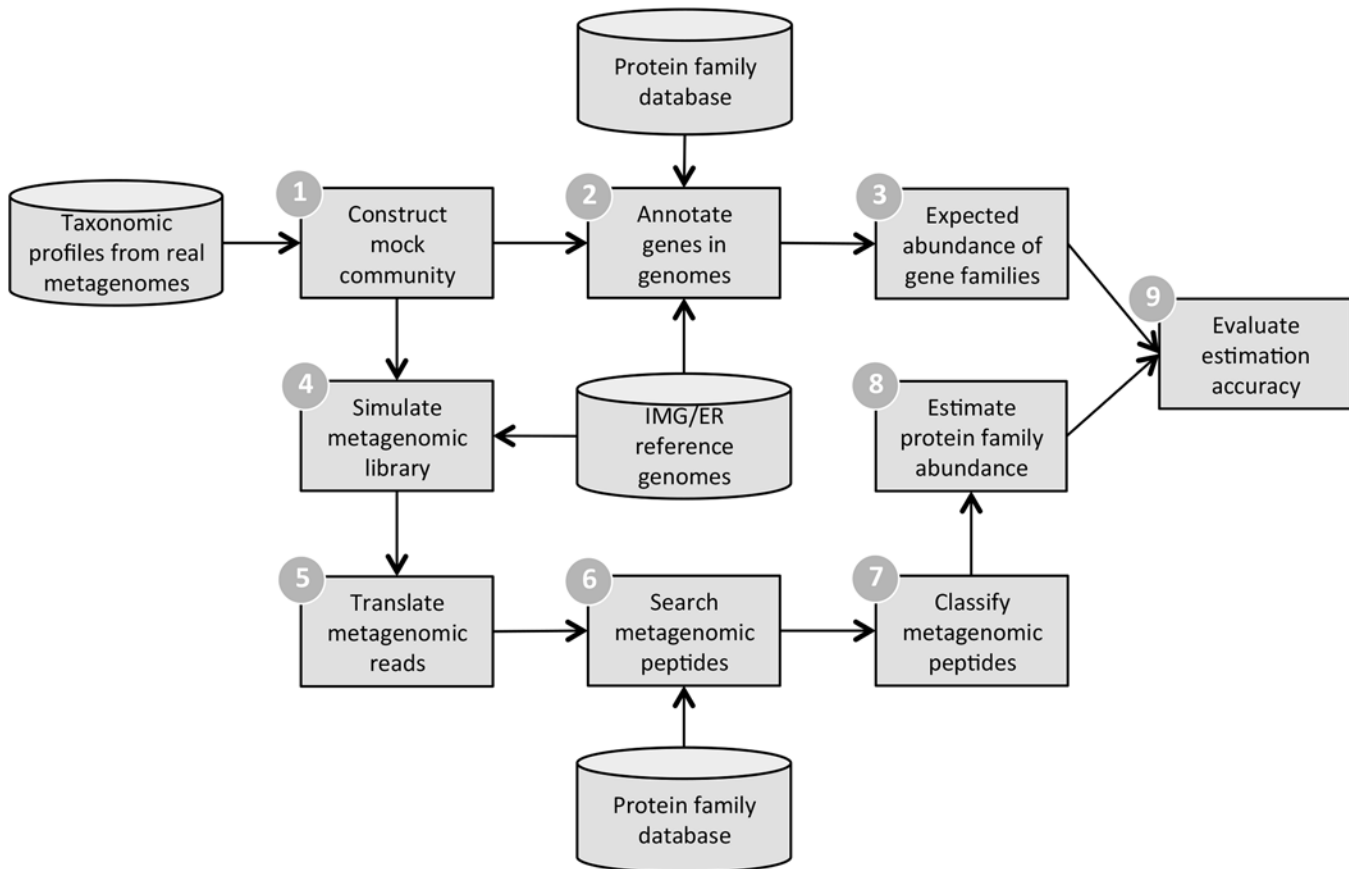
Protein family database

Taxonomic profiles from real metagenomes

1 Construct mock community

2 Annotate genes in genomes

3 Expected abundance of gene families

9 Evaluate estimation accuracy

4 Simulate metagenomic library

IMG/ER reference genomes

8 Estimate protein family abundance

5 Translate metagenomic reads

6 Search metagenomic peptides

7 Classify metagenomic peptides

Protein family database